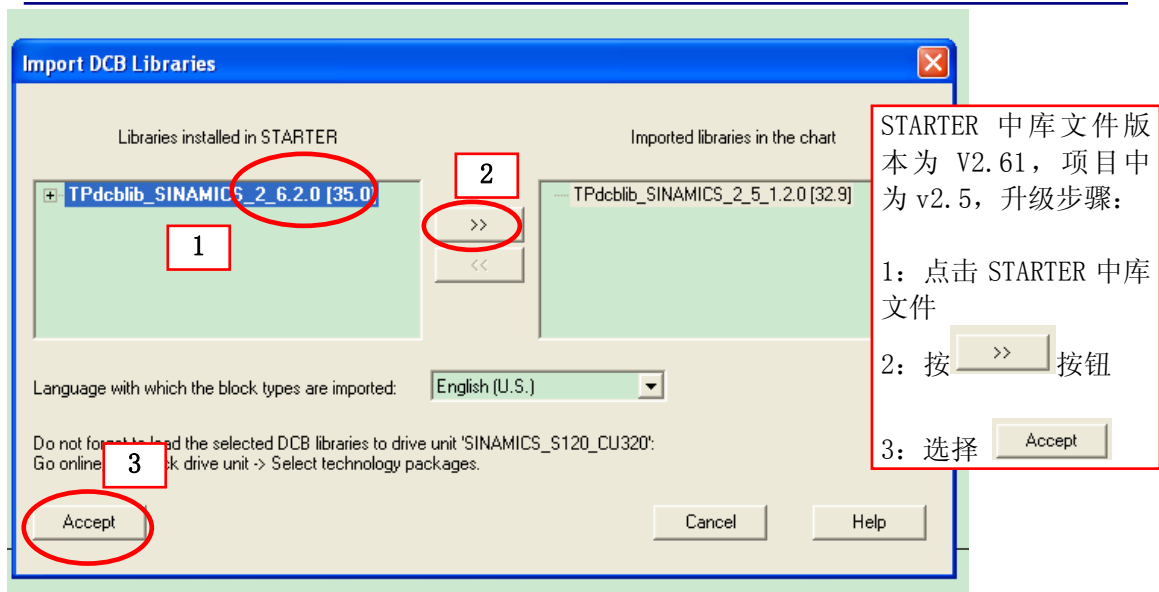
Import DCB Libraries

Libraries installed in STARTER

TPdcblib_SINAMICS_2_6.2.0 [35.0]

1

2

>>

<<

Imported libraries in the chart

TPdcblib_SINAMICS_2_5_1.2.0 [32.9]

Language with which the block types are imported:

English (U.S.)

Do not forget to load the selected DCB libraries to drive unit 'SINAMICS_S120_CU320':
Go online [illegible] drive unit -> Select technology packages.

3

Accept

Cancel

Help

STARTER 中库文件版本为 V2.61，项目中为 v2.5，升级步骤：

1：点击 STARTER 中库文件

2：按 >> 按钮

3：选择 Accept